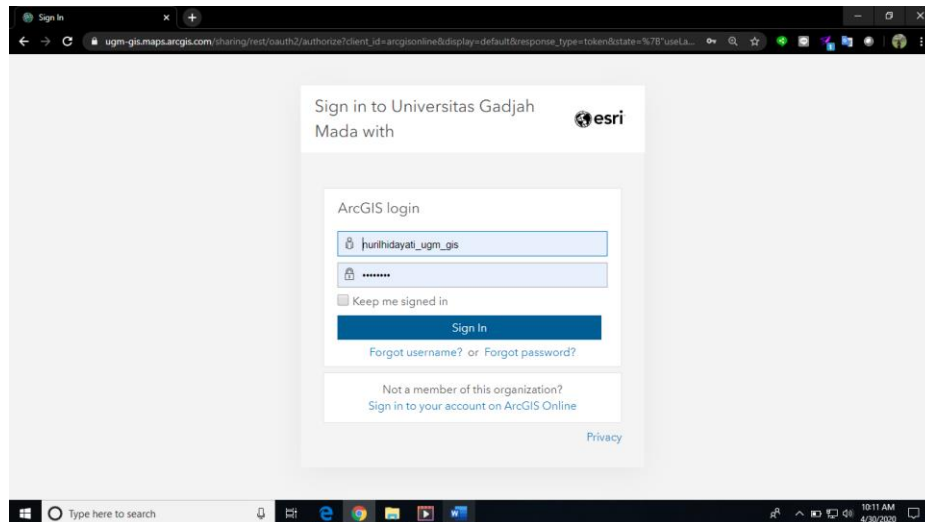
Sign In

ugm-gis.maps.arcgis.com/sharing/rest/oauth2/authorize?client_id=arcgisonline&display=default&response_type=token&state=%7B"useLa...

Sign in to Universitas Gadjah Mada with

esri

ArcGIS login

nurilhidayati_ugm_gis

••••••••

Keep me signed in

Sign In

Forgot username? or Forgot password?

Not a member of this organization?

Sign in to your account on ArcGIS Online

Privacy

Type here to search

10:11 AM
4/30/2020